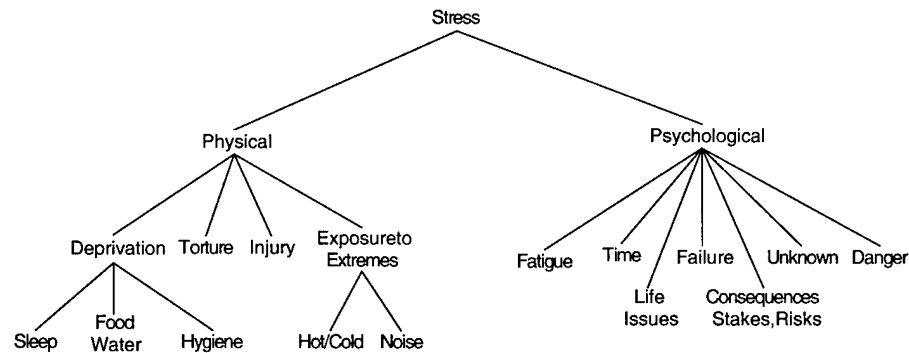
Stress

Physical

Psychological

Deprivation

Torture

Injury

Exposureto Extremes

Fatigue

Time

Life Issues

Failure

Consequences Stakes,Risks

Unknown

Danger

Sleep

Food Water

Hygiene

Hot/Cold

Noise